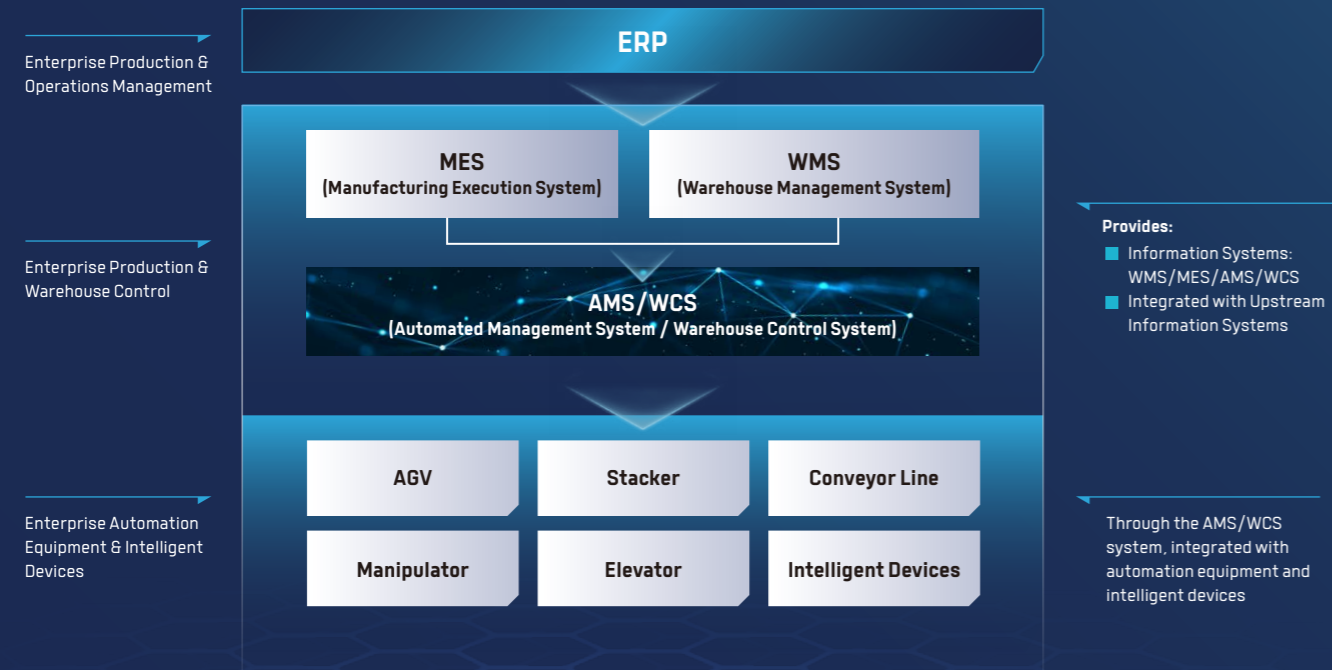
Enterprise Production & Operations Management

ERP

MES
(Manufacturing Execution System)

WMS
(Warehouse Management System)

Enterprise Production & Warehouse Control

AMS/WCS
(Automated Management System / Warehouse Control System)

Provides:
Information Systems: WMS/MES/AMS/WCS
Integrated with Upstream Information Systems

Enterprise Automation Equipment & Intelligent Devices

AGV

Stacker

Conveyor Line

Manipulator

Elevator

Intelligent Devices

Through the AMS/WCS system, integrated with automation equipment and intelligent devices